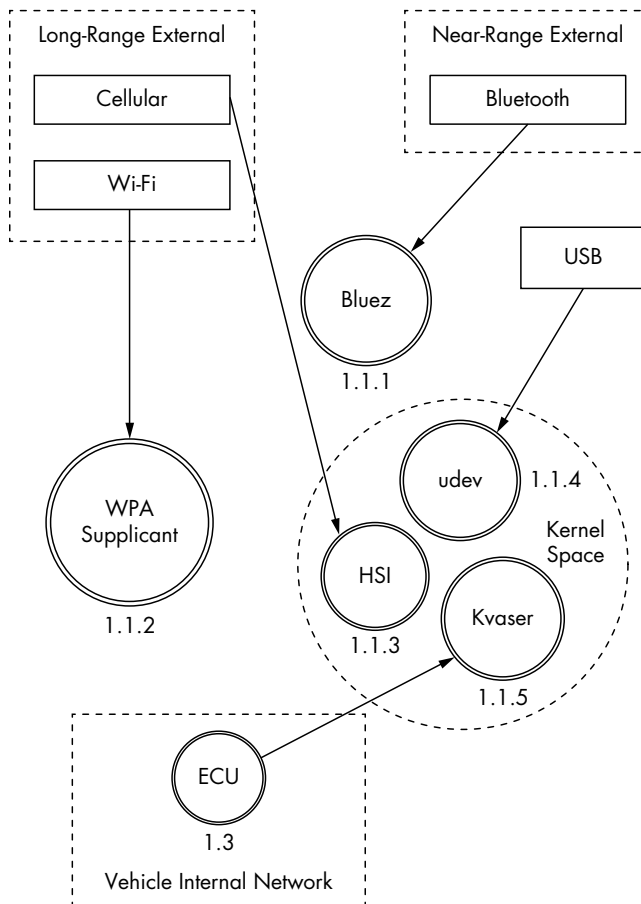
Long-Range External

Cellular

Wi-Fi

Near-Range External

Bluetooth

Bluez

1.1.1

USB

udev

1.1.4

Kernel Space

WPA Supplicant

1.1.2

HSI

1.1.3

Kvaser

1.1.5

ECU

1.3

Vehicle Internal Network